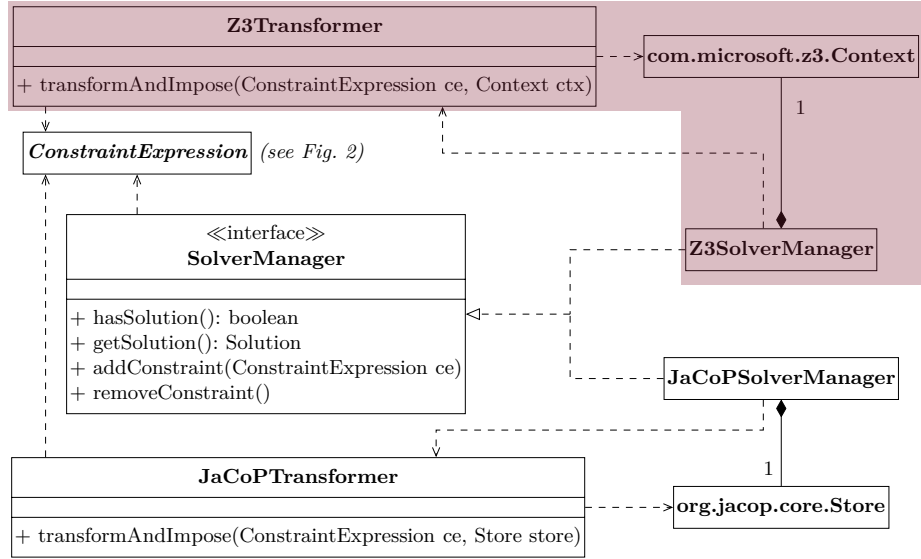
Z3Transformer

+ transformAndImpose(ConstraintExpression ce, Context ctx)

com.microsoft.z3.Context

1

ConstraintExpression (see Fig. 2)

≪interface≫
SolverManager

+ hasSolution(): boolean
+ getSolution(): Solution
+ addConstraint(ConstraintExpression ce)
+ removeConstraint()

Z3SolverManager

JaCoPSolverManager

1

JaCoPTransformer

+ transformAndImpose(ConstraintExpression ce, Store store)

org.jacop.core.Store